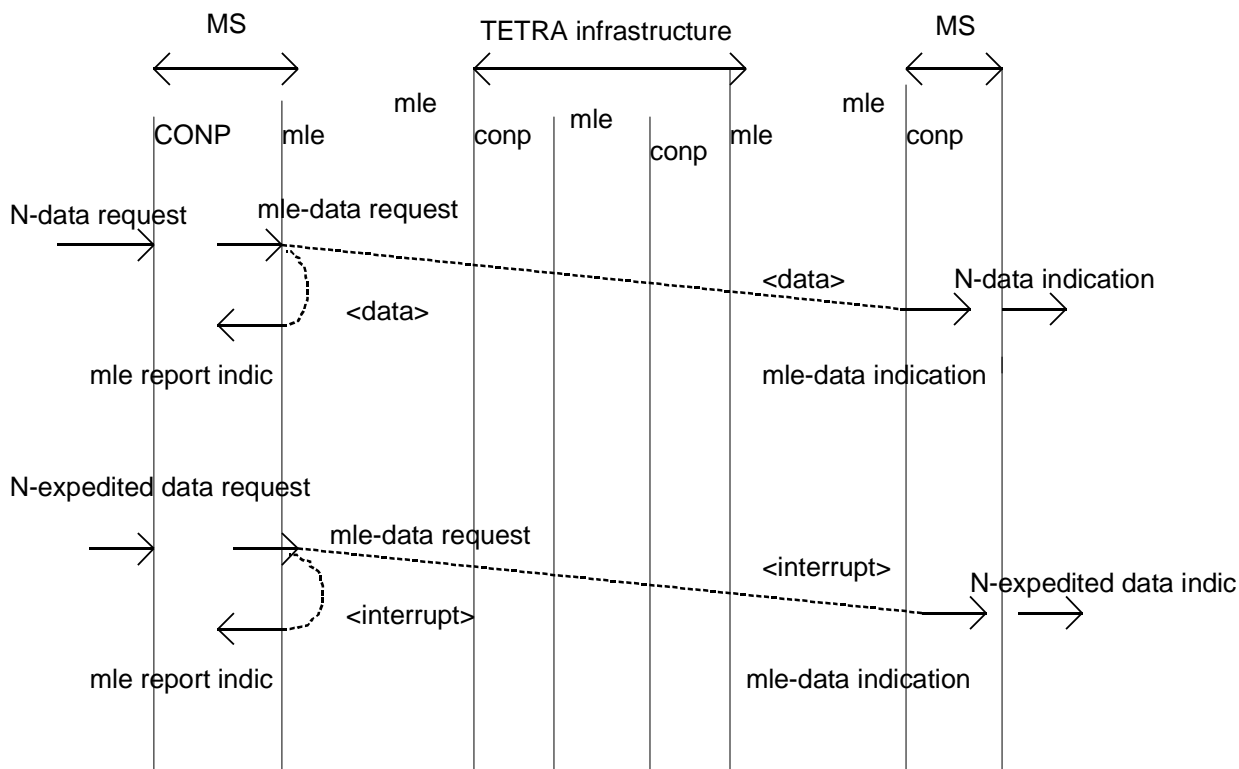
MS

TETRA infrastructure

MS

CONP

mle

mle

conp

mle

conp

mle

mle

conp

N-data request

mle-data request

<data>

N-data indication

<data>

mle report indic

mle-data indication

N-expedited data request

mle-data request

<interrupt>

N-expedited data indic

<interrupt>

mle report indic

mle-data indication